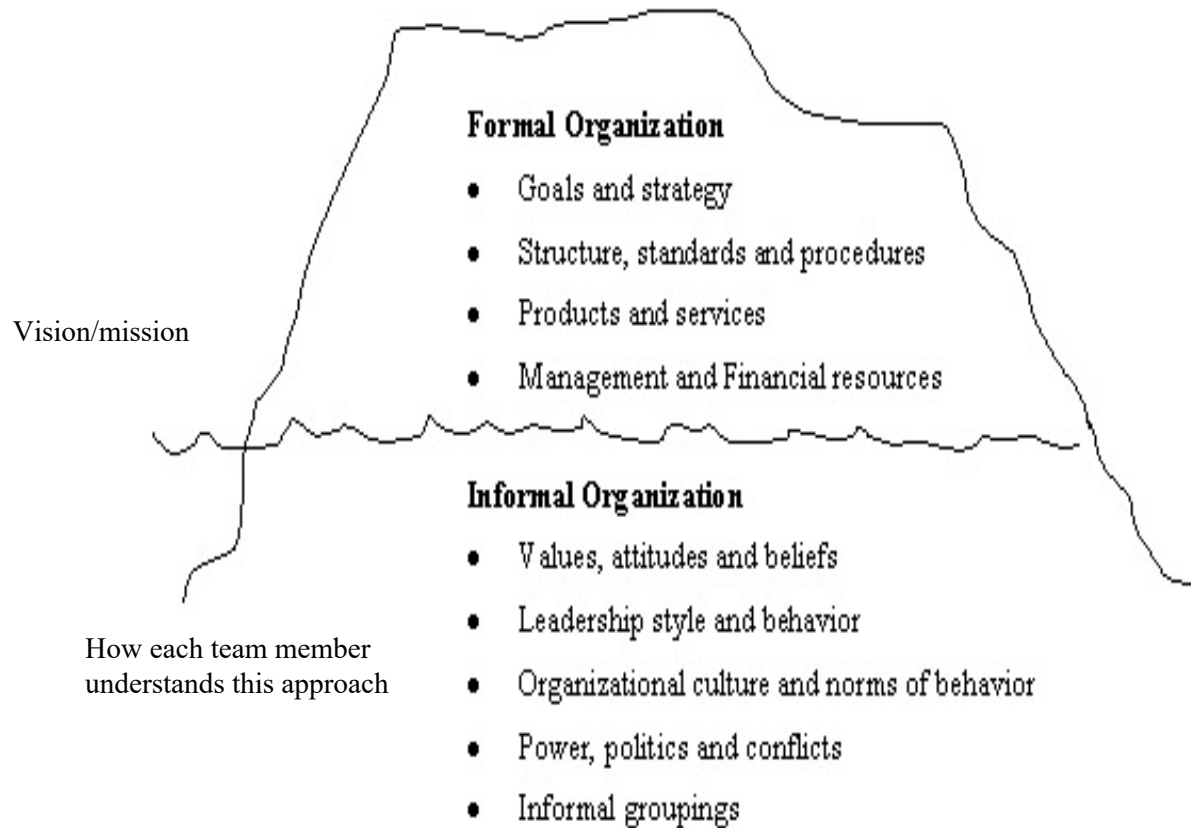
Formal Organization

- Goals and strategy
- Structure, standards and procedures
- Products and services
- Management and Financial resources

Vision/mission

Informal Organization

- Values, attitudes and beliefs
- Leadership style and behavior
- Organizational culture and norms of behavior
- Power, politics and conflicts
- Informal groupings

How each team member understands this approach